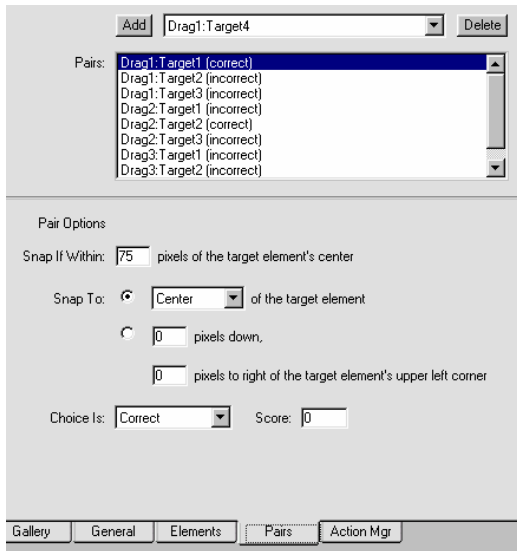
Add Drag1:Target4 Delete

Pairs:
Drag1:Target1 (correct)
Drag1:Target2 (incorrect)
Drag1:Target3 (incorrect)
Drag2:Target1 (incorrect)
Drag2:Target2 (correct)
Drag2:Target3 (incorrect)
Drag3:Target1 (incorrect)
Drag3:Target2 (incorrect)

Pair Options

Snap If Within: 75 pixels of the target element's center

Snap To: Center of the target element

0 pixels down,

0 pixels to right of the target element's upper left corner

Choice Is: Correct Score: 0

Gallery | General | Elements | Pairs | Action Mgr